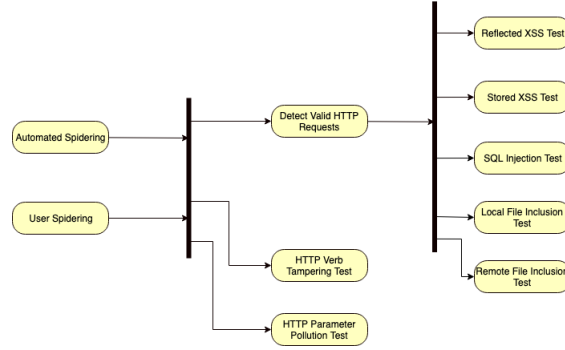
Automated Spidering

User Spidering

Detect Valid HTTP Requests

HTTP Verb Tampering Test

HTTP Parameter Pollution Test

Reflected XSS Test

Stored XSS Test

SQL Injection Test

Local File Inclusion Test

Remote File Inclusion Test